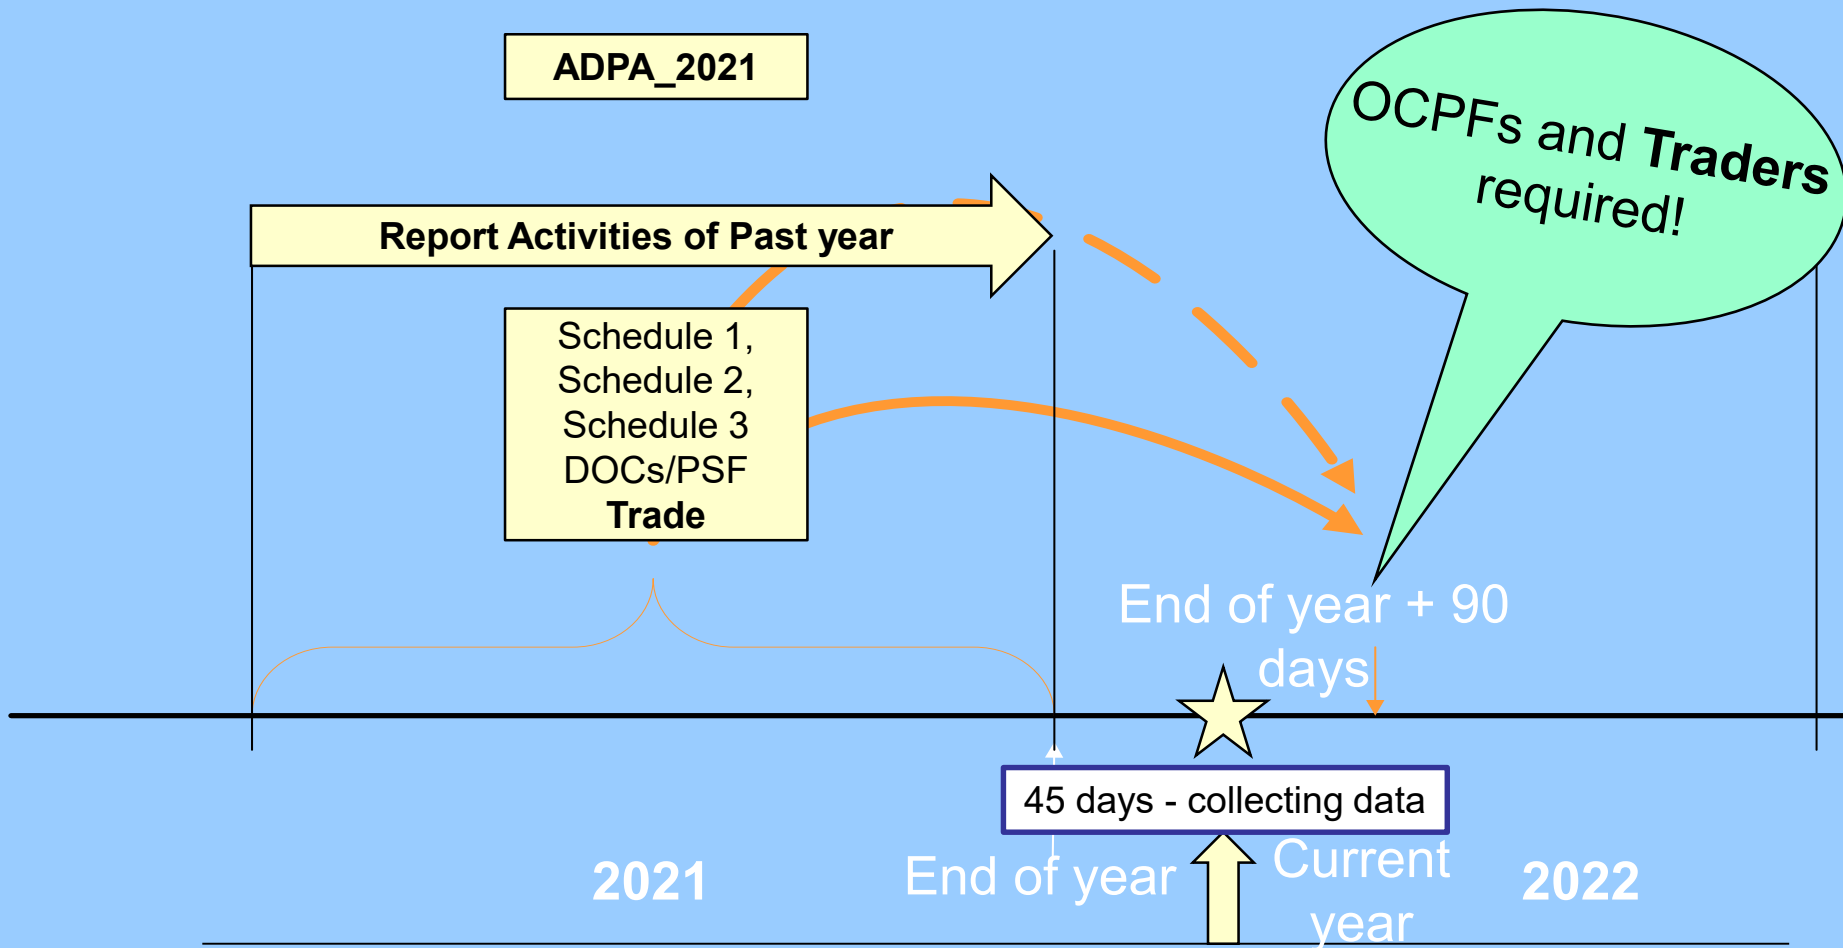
ADPA_2021

OCPFs and **Traders** required!

Report Activities of Past year

Schedule 1,
Schedule 2,
Schedule 3
DOCs/PSF
**Trade**

End of year + 90 days

45 days - collecting data

2021

End of year

Current year

2022